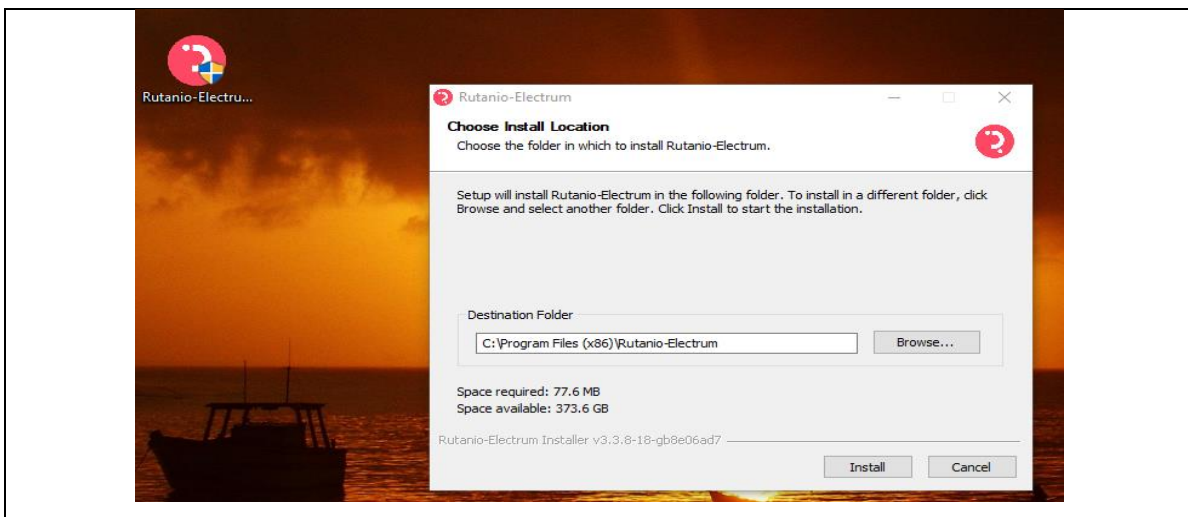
Rutanio-Electru...

Rutanio-Electrum

Choose Install Location
Choose the folder in which to install Rutanio-Electrum.

Setup will install Rutanio-Electrum in the following folder. To install in a different folder, click Browse and select another folder. Click Install to start the installation.

Destination Folder
C:\Program Files (x86)\Rutanio-Electrum
Browse...

Space required: 77.6 MB
Space available: 373.6 GB

Rutanio-Electrum Installer v3.3.8-18-gb8e06ad7

Install
Cancel